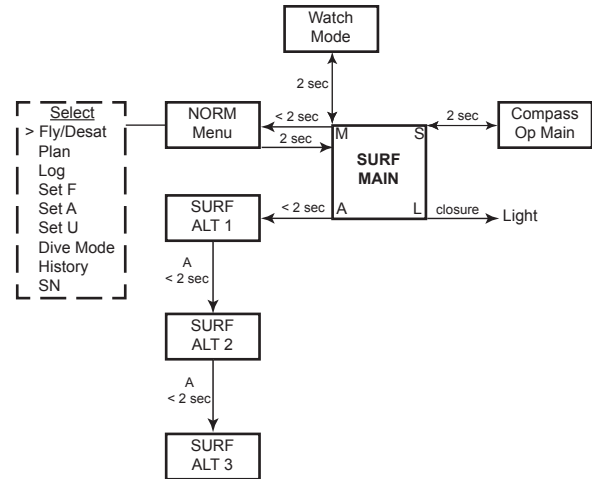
Watch Mode

2 sec

Select
> Fly/Desat
Plan
Log
Set F
Set A
Set U
Dive Mode
History
SN

NORM Menu

< 2 sec

2 sec

M

S

2 sec

Compass Op Main

SURF MAIN

SURF ALT 1

< 2 sec

A

L

closure

Light

A
< 2 sec

SURF ALT 2

A
< 2 sec

SURF ALT 3